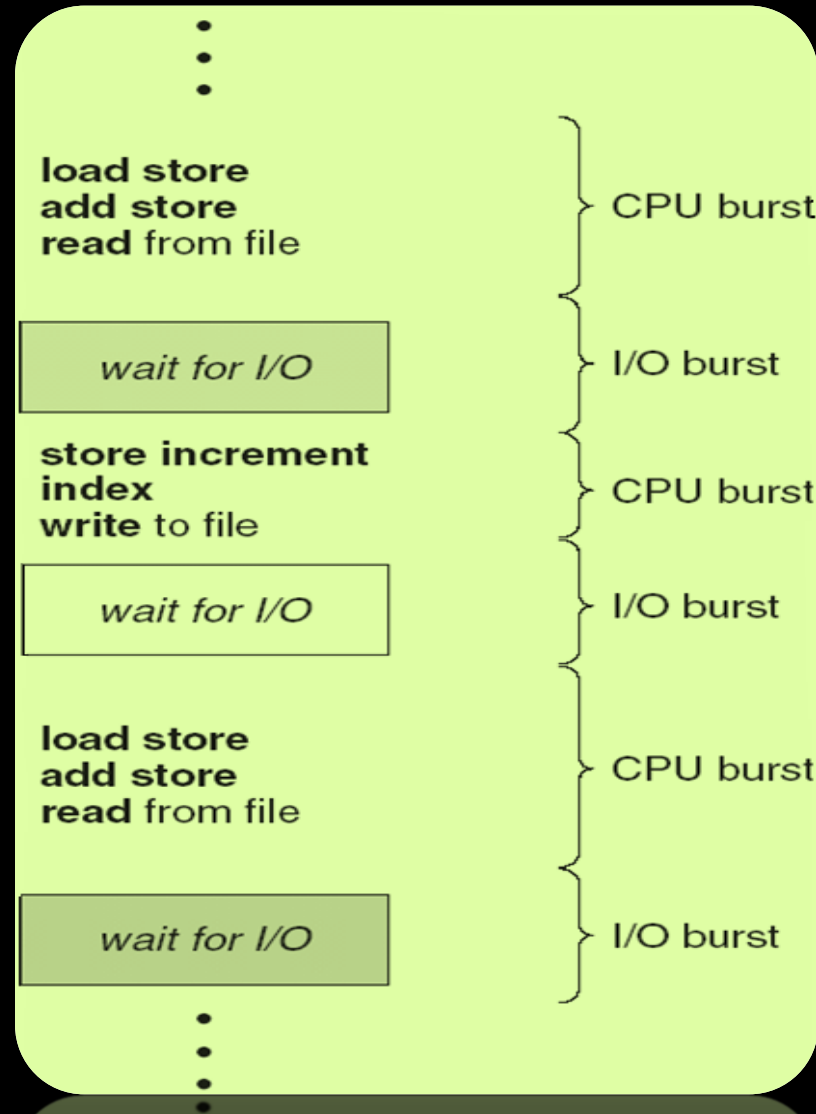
load store
add store
read from file

CPU burst

wait for I/O

I/O burst

store increment
index
write to file

CPU burst

wait for I/O

I/O burst

load store
add store
read from file

CPU burst

wait for I/O

I/O burst